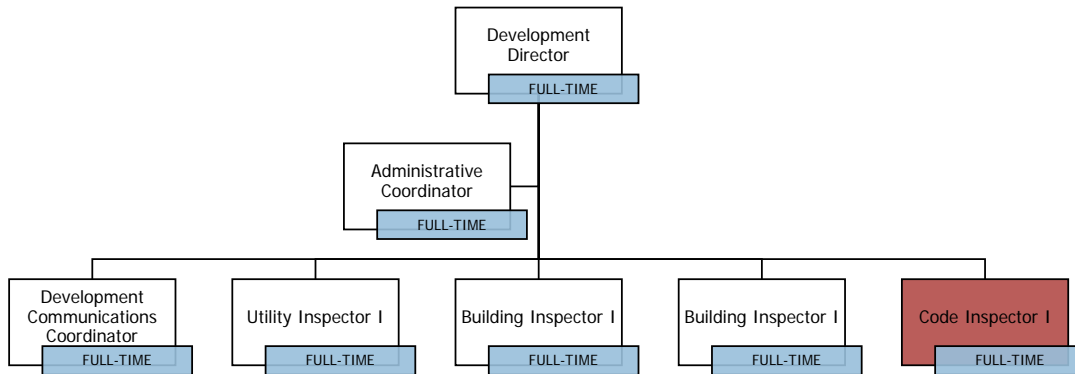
Development Director
FULL-TIME

Administrative Coordinator
FULL-TIME

Development Communications Coordinator
FULL-TIME

Utility Inspector I
FULL-TIME

Building Inspector I
FULL-TIME

Building Inspector I
FULL-TIME

Code Inspector I
FULL-TIME